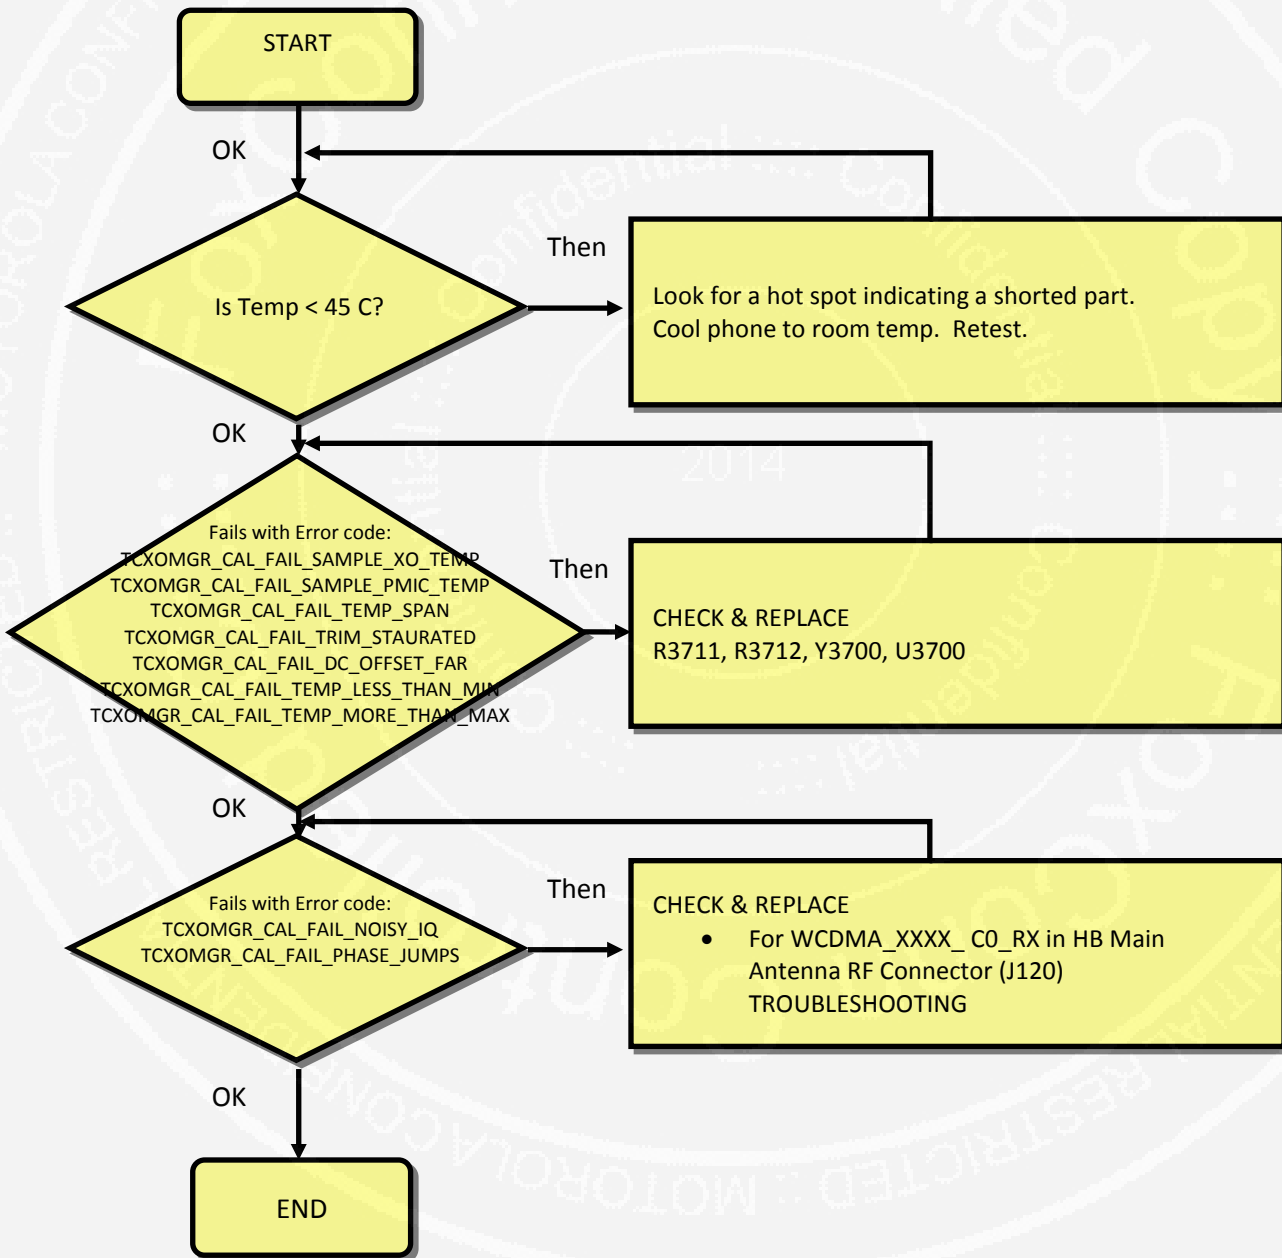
START

OK

Is Temp < 45 C?

Then

Look for a hot spot indicating a shorted part.
Cool phone to room temp. Retest.

OK

Fails with Error code:
TCXOMGR_CAL_FAIL_SAMPLE_XO_TEMP
TCXOMGR_CAL_FAIL_SAMPLE_PMIC_TEMP
TCXOMGR_CAL_FAIL_TEMP_SPAN
TCXOMGR_CAL_FAIL_TRIM_STAURATED
TCXOMGR_CAL_FAIL_DC_OFFSET_FAR
TCXOMGR_CAL_FAIL_TEMP_LESS_THAN_MIN
TCXOMGR_CAL_FAIL_TEMP_MORE_THAN_MAX

Then

CHECK & REPLACE
R3711, R3712, Y3700, U3700

OK

Fails with Error code:
TCXOMGR_CAL_FAIL_NOISY_IQ
TCXOMGR_CAL_FAIL_PHASE_JUMPS

Then

CHECK & REPLACE
• For WCDMA_XXXX_ C0_RX in HB Main Antenna RF Connector (J120) TROUBLESHOOTING

OK

END

MOTOROLA CONFIDENTIAL RESTRICTED :: MOTOROLA CONFIDENTIAL RESTRICTED
Confidential :: Confidential
2014
Controlled Copy